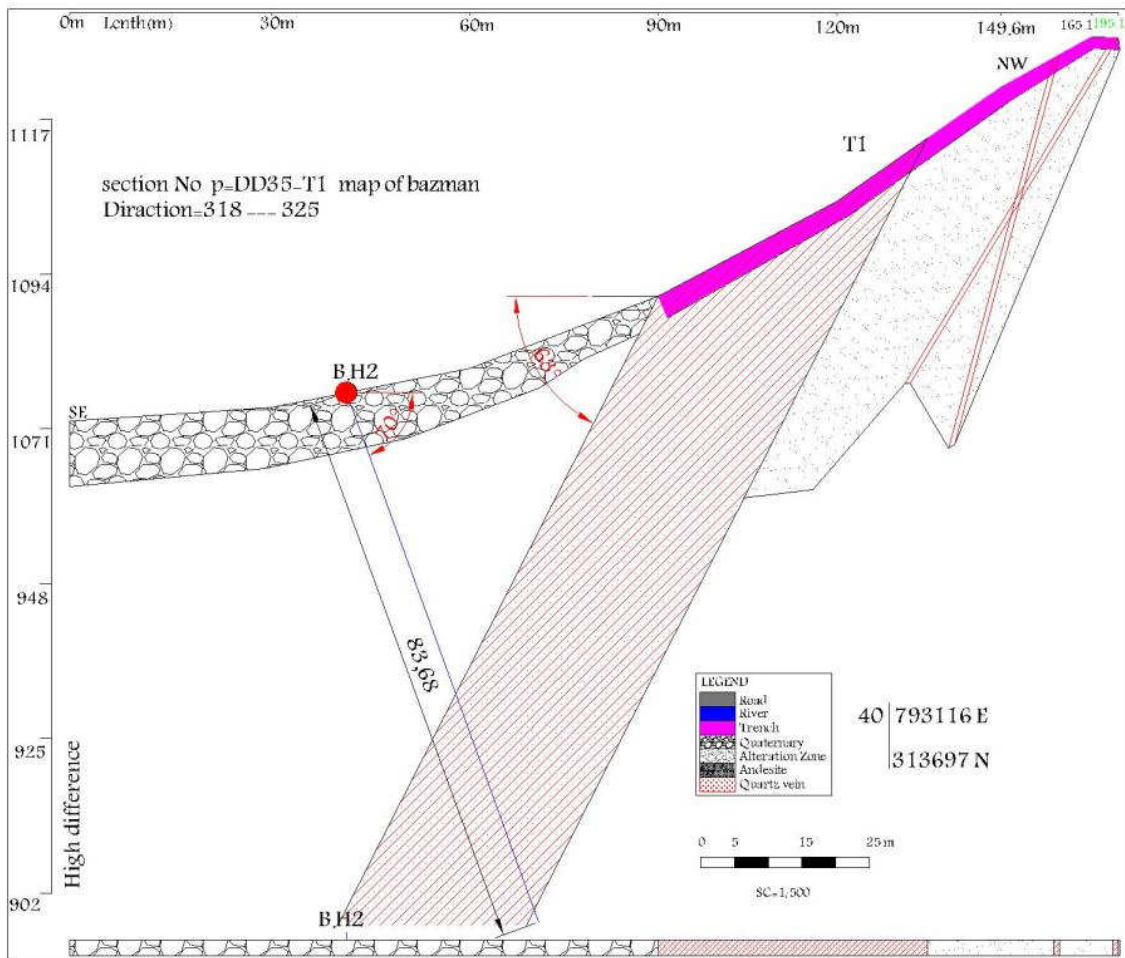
0m Lenth(m) 30m 60m 90m 120m 149,6m 165.1 195.1

NW

T1

1117

section No p=DD35-T1 map of bazman
Diraction=318 --- 325

1094

68°

B.H2

SE

70°

1071

948

83,68

925

High difference

902

LEGEND
Road
River
Trench
Quaternary
Alteration Zone
Andesite
Quartz vein

40 | 793116 E
313697 N

0 5 15 25 m

SC=1/500

B.H2